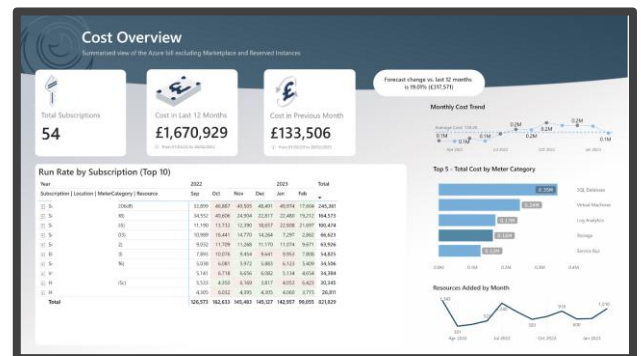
Cost Overview

Summarised view of the Azure bill excluding Marketplace and Reserved Instances

Total Subscriptions

54

Cost in Last 12 Months

£1,670,929

Cost in Previous Month

£133,506

Forecast change vs. last 12 months is 19.09% (£317,571)

Monthly Cost Trend

0.1M 0.1M 0.1M 0.2M 0.2M 0.2M 0.2M 0.2M

Top 5 - Total Cost by Meter Category

0.35M SQL Database
0.24M Virtual Machines
0.13M Log Analytics
0.10M Storage
0.13M Service Bus

Run Rate by Subscription (Top 10)

| Year | 2022 | | | | 2023 | | Total |
|---|---|---|---|---|---|---|---|
| Subscription \| Location \| MeterCategory \| Resource | Sep | Oct | Nov | Dec | Jan | Feb | |
| S- | 32,899 | 46,887 | 49,505 | 48,491 | 49,974 | 17,604 | 245,360 |
| S- | 34,552 | 40,606 | 24,934 | 22,817 | 22,489 | 19,212 | 164,573 |
| S- | 11,190 | 13,732 | 13,390 | 18,657 | 22,508 | 11,097 | 100,474 |
| S- | 10,909 | 15,441 | 14,770 | 14,264 | 7,297 | 2,862 | 66,623 |
| S- | 9,052 | 11,709 | 11,268 | 11,170 | 11,074 | 9,671 | 63,926 |
| S- | 7,893 | 10,076 | 9,454 | 9,641 | 9,953 | 7,806 | 54,825 |
| S- | 5,638 | 6,061 | 5,972 | 5,863 | 6,123 | 5,409 | 34,536 |
| S- | 5,141 | 6,718 | 6,656 | 6,082 | 5,134 | 4,654 | 34,384 |
| S- | 5,533 | 4,359 | 5,369 | 3,817 | 6,053 | 5,423 | 30,345 |
| S- | 4,305 | 6,052 | 4,395 | 4,305 | 4,068 | 3,775 | 26,811 |
| Total | 126,573 | 162,633 | 145,483 | 145,127 | 142,957 | 96,055 | 821,629 |

Resources Added by Month

1,042 1,010